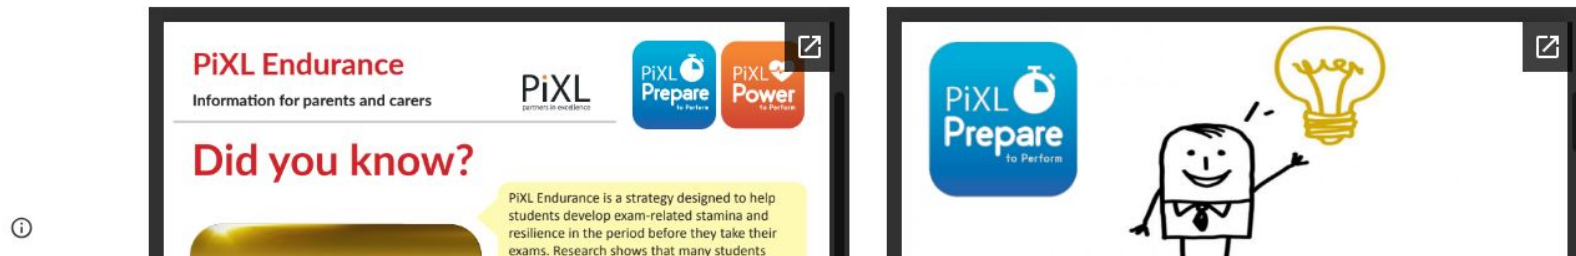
PiXL Endurance

Information for parents and carers

PiXL
partners in excellence

PiXL Prepare to Perform

PiXL Power to Perform

Did you know?

PiXL Endurance is a strategy designed to help students develop exam-related stamina and resilience in the period before they take their exams. Research shows that many students

PiXL Prepare to Perform